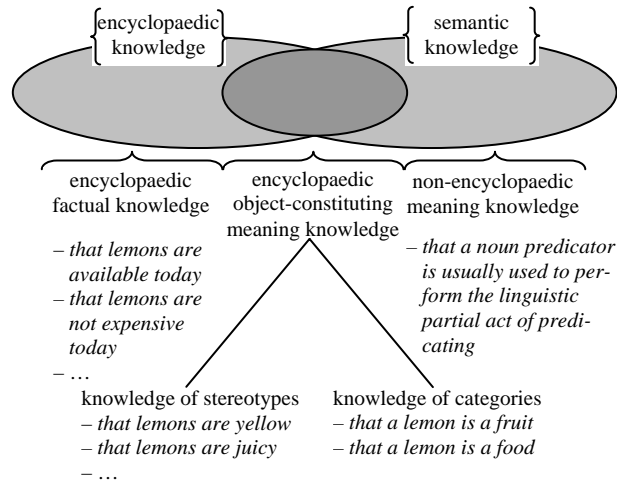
encyclopaedic knowledge

semantic knowledge

encyclopaedic factual knowledge

encyclopaedic object-constituting meaning knowledge

non-encyclopaedic meaning knowledge

– *that lemons are available today*
– *that lemons are not expensive today*
– …

– *that a noun predicator is usually used to perform the linguistic partial act of predicating*

knowledge of stereotypes
– *that lemons are yellow*
– *that lemons are juicy*
– …

knowledge of categories
– *that a lemon is a fruit*
– *that a lemon is a food*